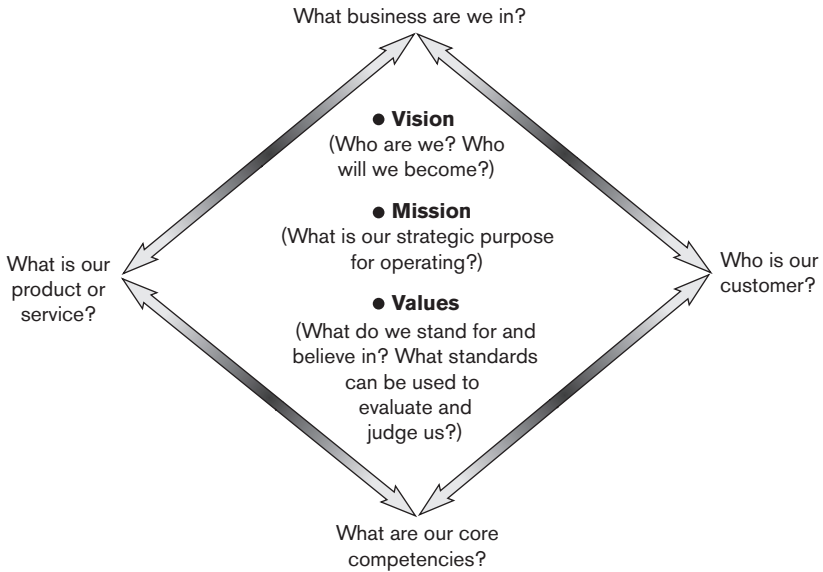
What business are we in?

● **Vision**
(Who are we? Who will we become?)

● **Mission**
(What is our strategic purpose for operating?)

● **Values**
(What do we stand for and believe in? What standards can be used to evaluate and judge us?)

What is our product or service?

Who is our customer?

What are our core competencies?